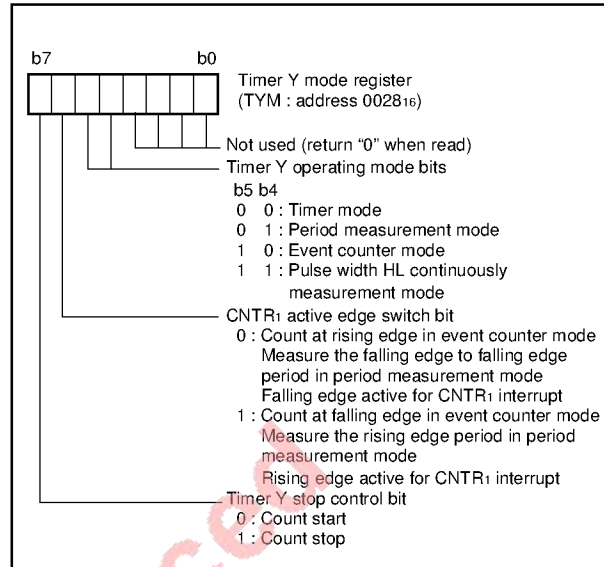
b7 b0

Timer Y mode register
(TYM : address $0028_{16}$)

Not used (return "0" when read)

Timer Y operating mode bits
b5 b4
0 0 : Timer mode
0 1 : Period measurement mode
1 0 : Event counter mode
1 1 : Pulse width HL continuously measurement mode

$CNTR_1$ active edge switch bit
0 : Count at rising edge in event counter mode
Measure the falling edge to falling edge period in period measurement mode
Falling edge active for $CNTR_1$ interrupt
1 : Count at falling edge in event counter mode
Measure the rising edge period in period measurement mode
Rising edge active for $CNTR_1$ interrupt

Timer Y stop control bit
0 : Count start
1 : Count stop